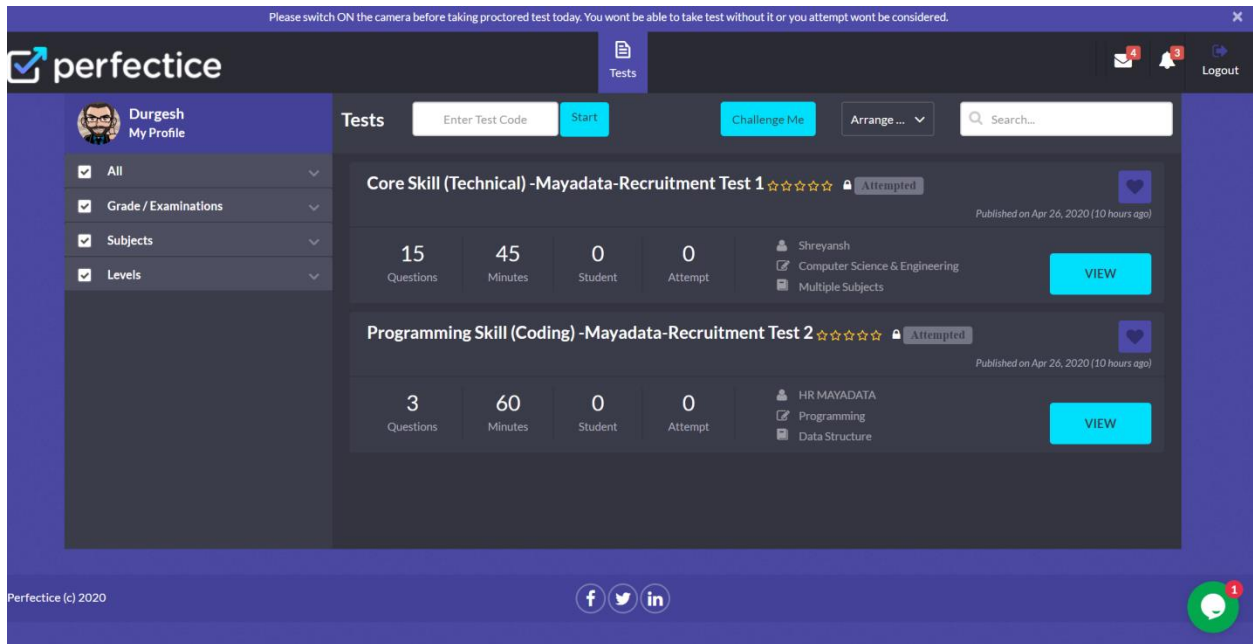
Please switch ON the camera before taking proctored test today. You wont be able to take test without it or you attempt wont be considered.

perfectice

Tests

4 3 Logout

Durgesh
My Profile

All

Grade / Examinations

Subjects

Levels

Tests Enter Test Code Start Challenge Me Arrange ... Search...

Core Skill (Technical) -Mayadata-Recruitment Test 1 ☆☆☆☆☆ Attempted

Published on Apr 26, 2020 (10 hours ago)

15 Questions 45 Minutes 0 Student 0 Attempt

Shreyansh
Computer Science & Engineering
Multiple Subjects

VIEW

Programming Skill (Coding) -Mayadata-Recruitment Test 2 ☆☆☆☆☆ Attempted

Published on Apr 26, 2020 (10 hours ago)

3 Questions 60 Minutes 0 Student 0 Attempt

HR MAYADATA
Programming
Data Structure

VIEW

Perfectice (c) 2020

1